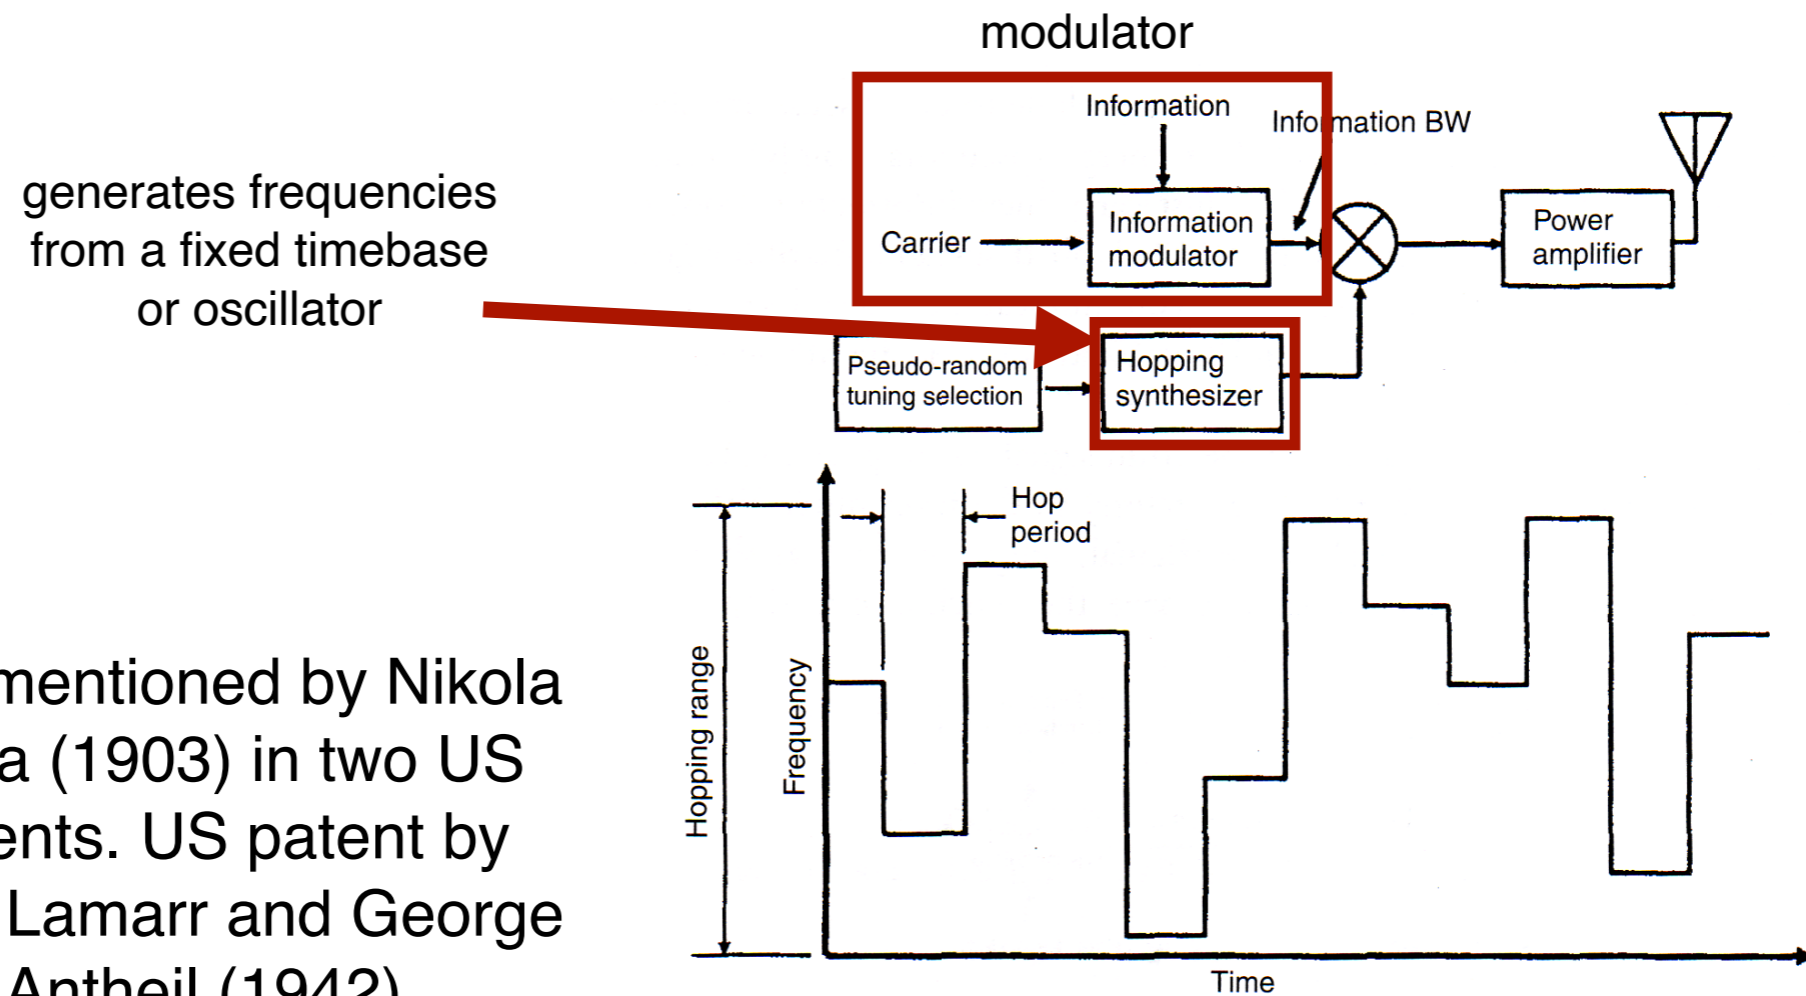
modulator

generates frequencies from a fixed timebase or oscillator

Information

Information BW

Carrier

Information modulator

Power amplifier

Pseudo-random tuning selection

Hopping synthesizer

Hop period

Hopping range

Frequency

Time

mentioned by Nikola a (1903) in two US ents. US patent by Lamarr and George Antheil (1942)